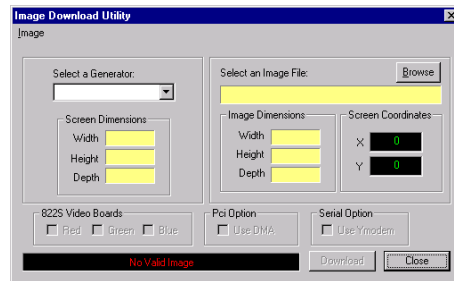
Image Download Utility

Image

Select a Generator:

Screen Dimensions

Width

Height

Depth

Select an Image File:

Browse

Image Dimensions

Width

Height

Depth

Screen Coordinates

X 0

Y 0

822S Video Boards

Red Green Blue

Pci Option

Use DMA

Serial Option

Use Ymodem

No Valid Image

Download

Close